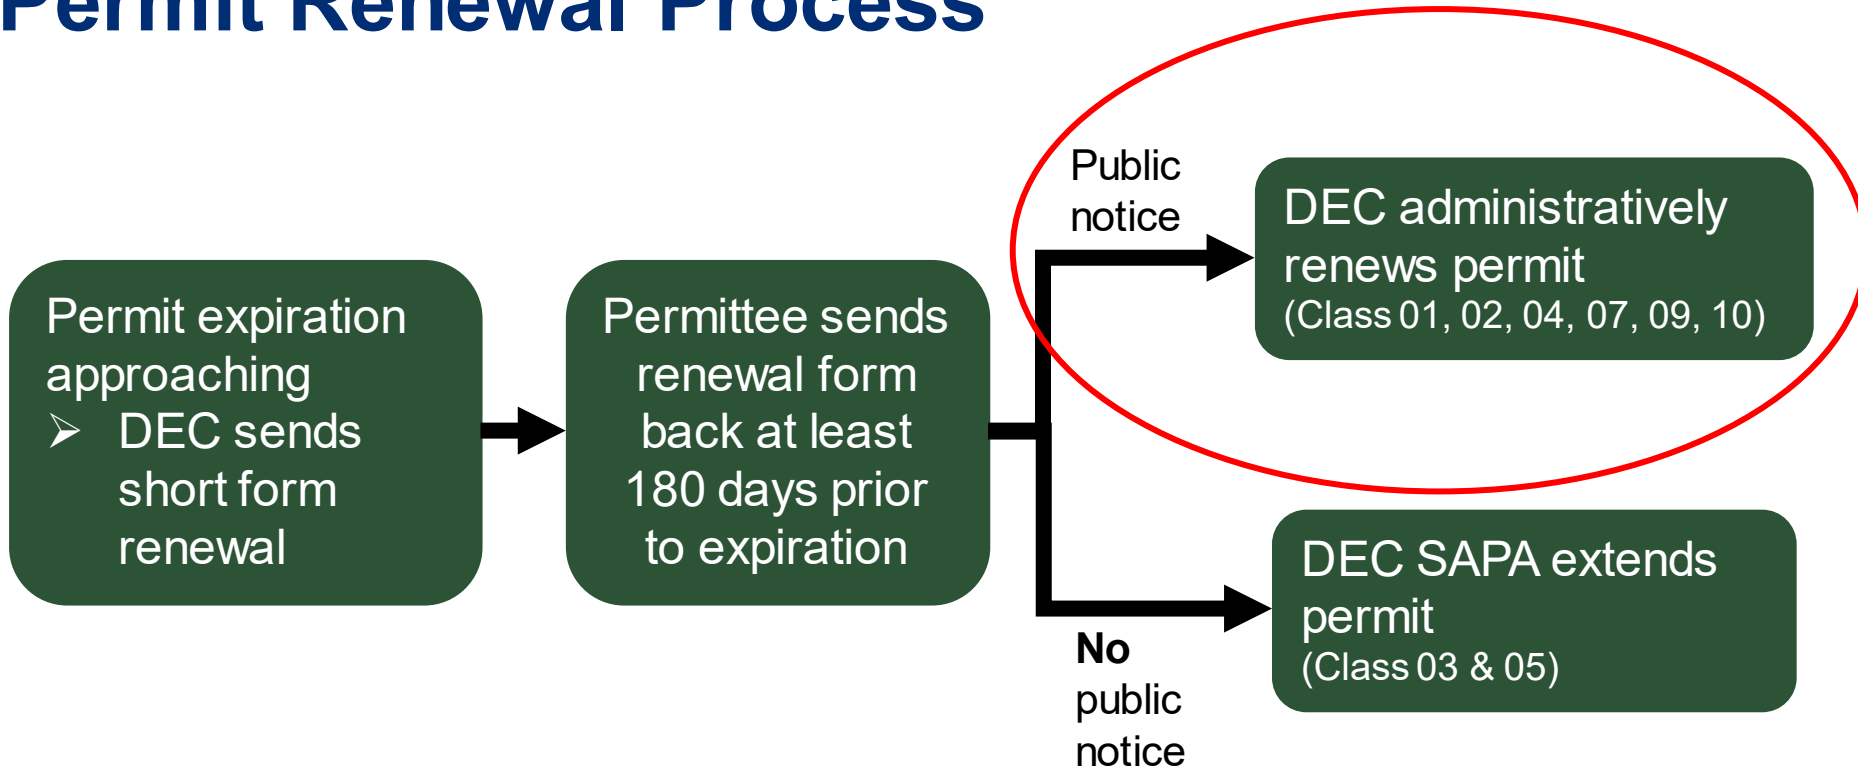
Permit Renewal Process

Permit expiration approaching
➢ DEC sends short form renewal

Permittee sends renewal form back at least 180 days prior to expiration

Public notice

DEC administratively renews permit
(Class 01, 02, 04, 07, 09, 10)

No public notice

DEC SAPA extends permit
(Class 03 & 05)